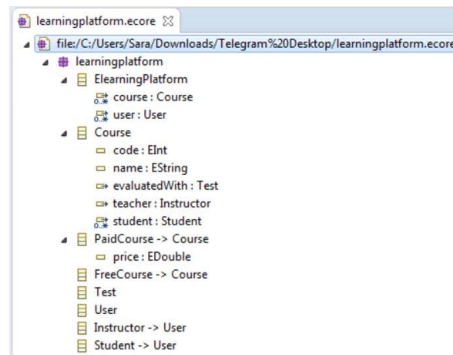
learningplatform.ecore ☒

file:/C:/Users/Sara/Downloads/Telegram%20Desktop/learningplatform.ecore
learningplatform
ElearningPlatform
course : Course
user : User
Course
code : EInt
name : EString
evaluatedWith : Test
teacher : Instructor
student : Student
PaidCourse -> Course
price : EDouble
FreeCourse -> Course
Test
User
Instructor -> User
Student -> User